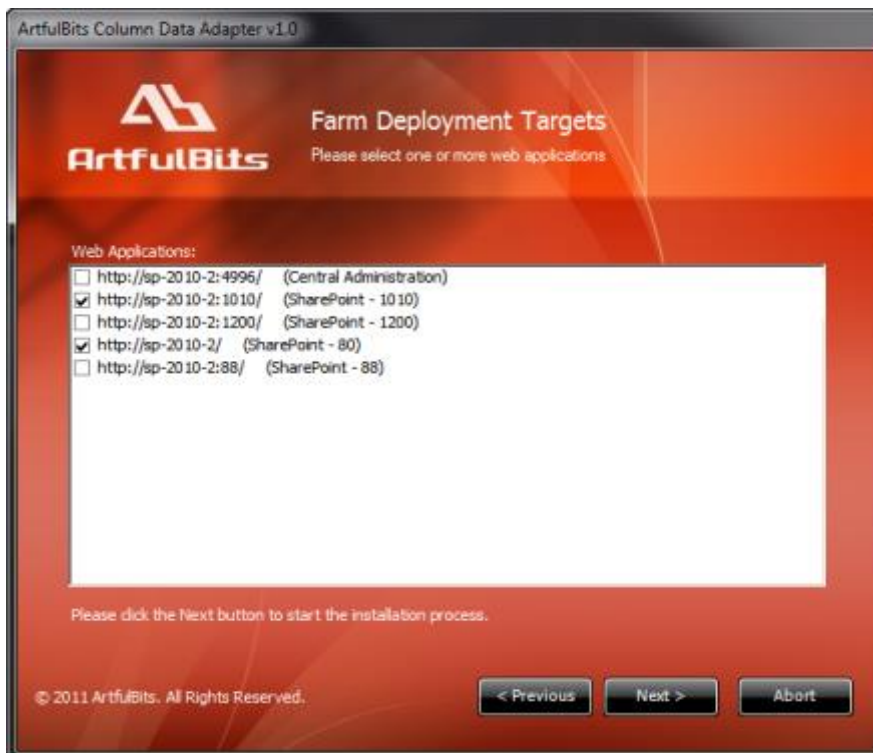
ArtfulBits Column Data Adapter v1.0

ArtfulBits

Farm Deployment Targets
Please select one or more web applications

Web Applications:
http://sp-2010-2:4996/ (Central Administration)
http://sp-2010-2:1010/ (SharePoint - 1010)
http://sp-2010-2:1200/ (SharePoint - 1200)
http://sp-2010-2/ (SharePoint - 80)
http://sp-2010-2:88/ (SharePoint - 88)

Please click the Next button to start the installation process.

© 2011 ArtfulBits. All Rights Reserved.

< Previous
Next >
Abort